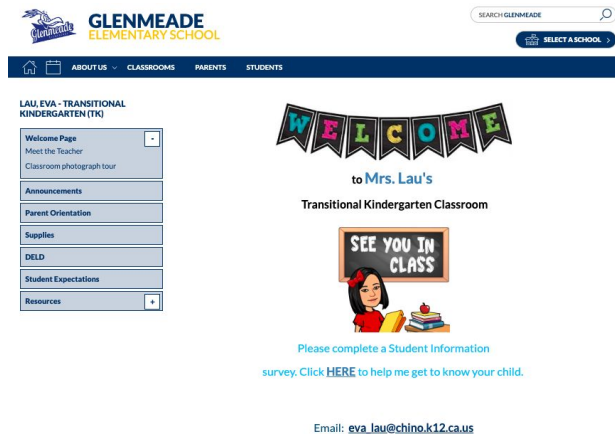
Glenmeade

GLENMEADE
ELEMENTARY SCHOOL

SEARCH GLENMEADE

SELECT A SCHOOL

ABOUT US CLASSROOMS PARENTS STUDENTS

LAU, EVA - TRANSITIONAL KINDERGARTEN (TK)

Welcome Page -
Meet the Teacher
Classroom photograph tour

Announcements

Parent Orientation

Supplies

DELD

Student Expectations

Resources +

WELCOME

to Mrs. Lau's

Transitional Kindergarten Classroom

SEE YOU IN CLASS

Please complete a Student Information survey. Click HERE to help me get to know your child.

Email: eva_lau@chino.k12.ca.us